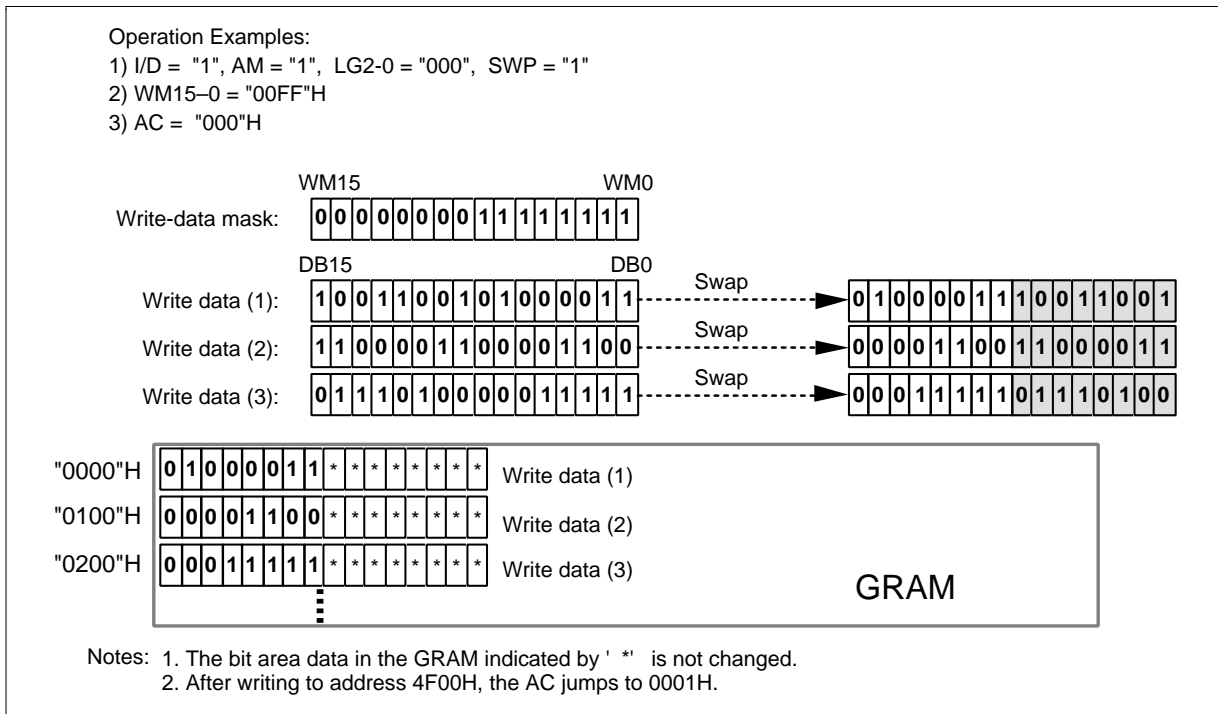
Operation Examples:
1) I/D = "1", AM = "1", LG2-0 = "000", SWP = "1"
2) WM15–0 = "00FF"H
3) AC = "000"H

WM15 WM0
Write-data mask: 0 0 0 0 0 0 0 0 1 1 1 1 1 1 1 1

DB15 DB0
Write data (1): 1 0 0 1 1 0 0 1 0 1 0 0 0 0 1 1 Swap 0 1 0 0 0 0 1 1 1 0 0 1 1 0 0 1
Write data (2): 1 1 0 0 0 0 1 1 0 0 0 0 1 1 0 0 Swap 0 0 0 0 1 1 0 0 1 1 0 0 0 0 1 1
Write data (3): 0 1 1 1 0 1 0 0 0 0 0 1 1 1 1 1 Swap 0 0 0 1 1 1 1 1 0 1 1 1 0 1 0 0

"0000"H 0 1 0 0 0 0 1 1 * * * * * * * * Write data (1)
"0100"H 0 0 0 0 1 1 0 0 * * * * * * * * Write data (2)
"0200"H 0 0 0 1 1 1 1 1 * * * * * * * * Write data (3)
GRAM

Notes: 1. The bit area data in the GRAM indicated by ' *' is not changed.
2. After writing to address 4F00H, the AC jumps to 0001H.